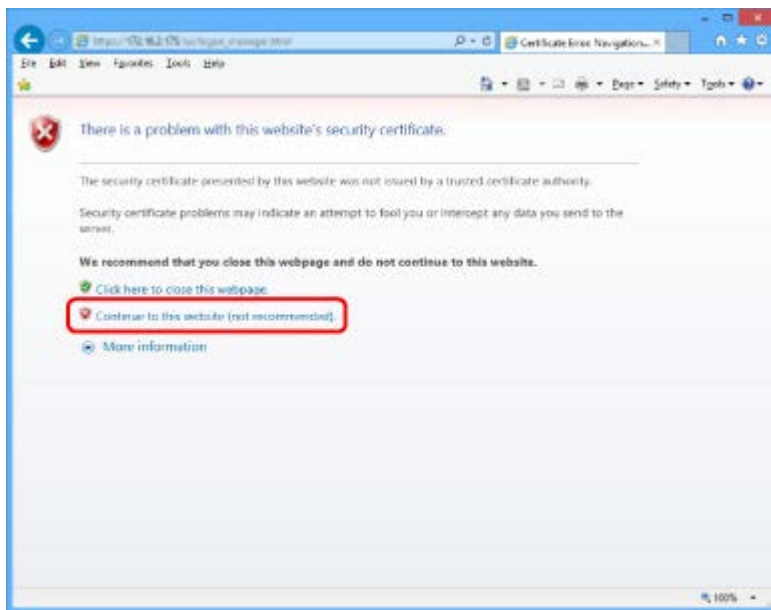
https://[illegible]

Certificate Error: Navigation... ×

File Edit View Favorites Tools Help

Page ▾ Safety ▾ Tools ▾

There is a problem with this website's security certificate.

The security certificate presented by this website was not issued by a trusted certificate authority.

Security certificate problems may indicate an attempt to fool you or intercept any data you send to the server.

We recommend that you close this webpage and do not continue to this website.

Click here to close this webpage.

Continue to this website (not recommended).

More information

100%